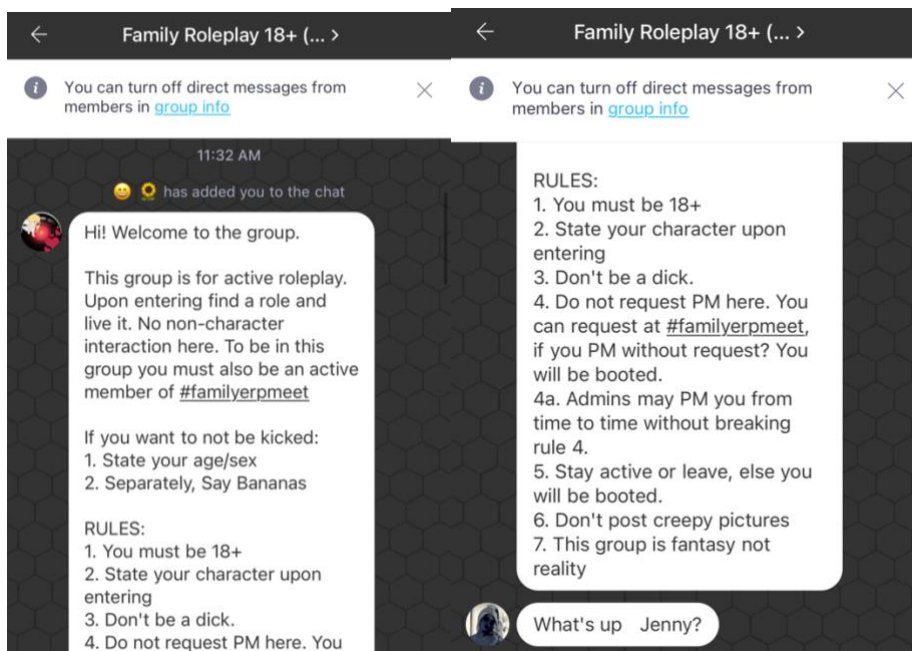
Family Roleplay 18+ (... >

You can turn off direct messages from members in group info

11:32 AM

has added you to the chat

Hi! Welcome to the group.

This group is for active roleplay. Upon entering find a role and live it. No non-character interaction here. To be in this group you must also be an active member of #familyerpmeet

If you want to not be kicked:
1. State your age/sex
2. Separately, Say Bananas

RULES:
1. You must be 18+
2. State your character upon entering
3. Don't be a dick.
4. Do not request PM here. You

Family Roleplay 18+ (... >

You can turn off direct messages from members in group info

RULES:
1. You must be 18+
2. State your character upon entering
3. Don't be a dick.
4. Do not request PM here. You can request at #familyerpmeet, if you PM without request? You will be booted.
4a. Admins may PM you from time to time without breaking rule 4.
5. Stay active or leave, else you will be booted.
6. Don't post creepy pictures
7. This group is fantasy not reality

What's up Jenny?